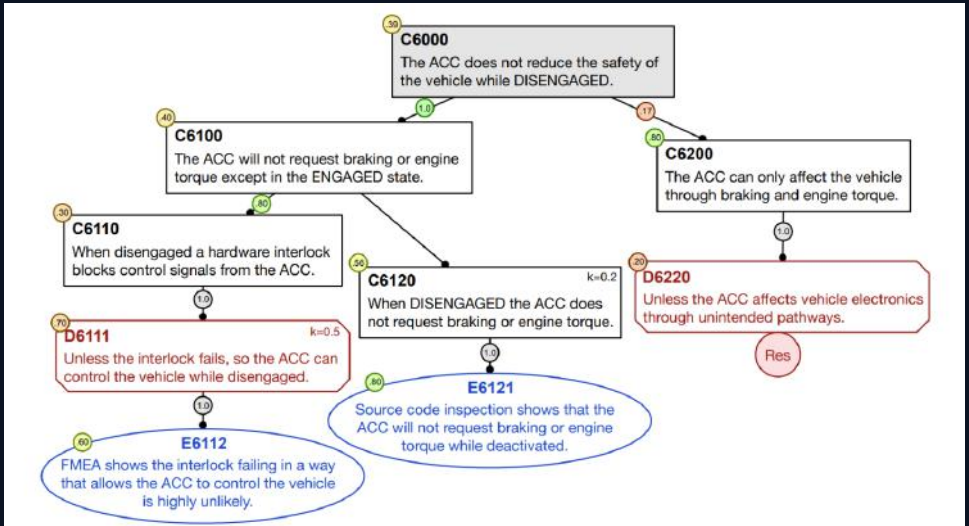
.50
C6000
The ACC does not reduce the safety of the vehicle while DISENGAGED.

1.0

.17

.40
C6100
The ACC will not request braking or engine torque except in the ENGAGED state.

.80

.80
C6200
The ACC can only affect the vehicle through braking and engine torque.

.30
C6110
When disengaged a hardware interlock blocks control signals from the ACC.

.56
C6120
k=0.2
When DISENGAGED the ACC does not request braking or engine torque.

1.0

.20
D6220
Unless the ACC affects vehicle electronics through unintended pathways.

Res

1.0

.70
D6111
k=0.5
Unless the interlock fails, so the ACC can control the vehicle while disengaged.

1.0

.80
E6121
Source code inspection shows that the ACC will not request braking or engine torque while deactivated.

1.0

.60
E6112
FMEA shows the interlock failing in a way that allows the ACC to control the vehicle is highly unlikely.